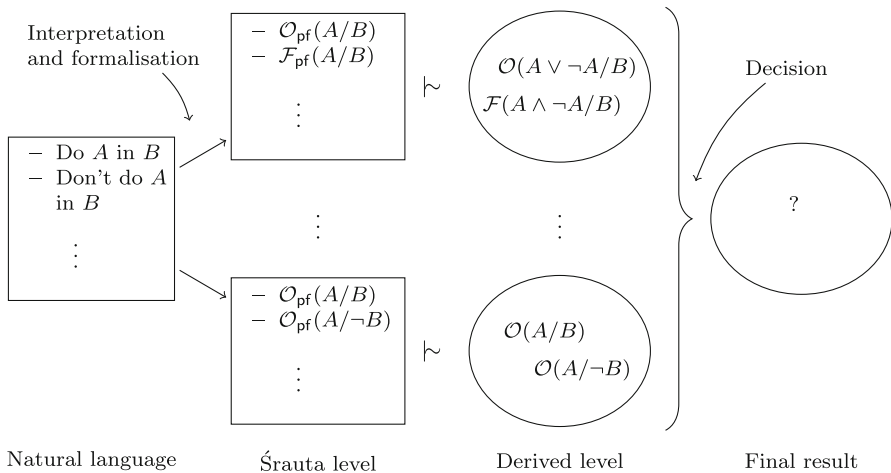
Interpretation and formalisation

– Do $A$ in $B$
– Don't do $A$ in $B$
$\vdots$

– $\mathcal{O}_{\mathsf{pf}}(A/B)$
– $\mathcal{F}_{\mathsf{pf}}(A/B)$
$\vdots$

$\vdots$

– $\mathcal{O}_{\mathsf{pf}}(A/B)$
– $\mathcal{O}_{\mathsf{pf}}(A/\neg B)$
$\vdots$

$\mid\!\sim$

$\mathcal{O}(A \vee \neg A/B)$
$\mathcal{F}(A \wedge \neg A/B)$

$\vdots$

$\mid\!\sim$

$\mathcal{O}(A/B)$
$\mathcal{O}(A/\neg B)$

Decision

?

Natural language

Śrauta level

Derived level

Final result